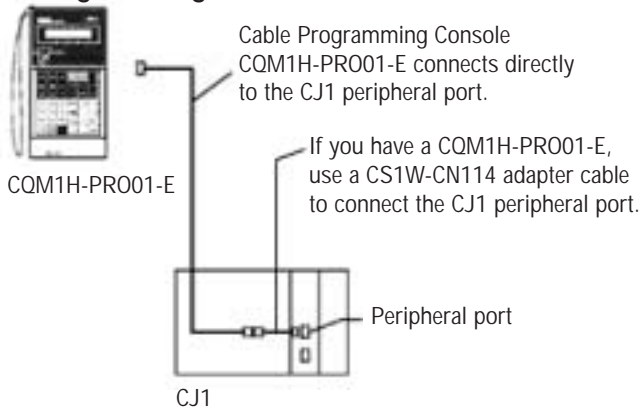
Cable Programming Console CQM1H-PRO01-E connects directly to the CJ1 peripheral port.

If you have a CQM1H-PRO01-E, use a CS1W-CN114 adapter cable to connect the CJ1 peripheral port.

CQM1H-PRO01-E

Peripheral port

CJ1